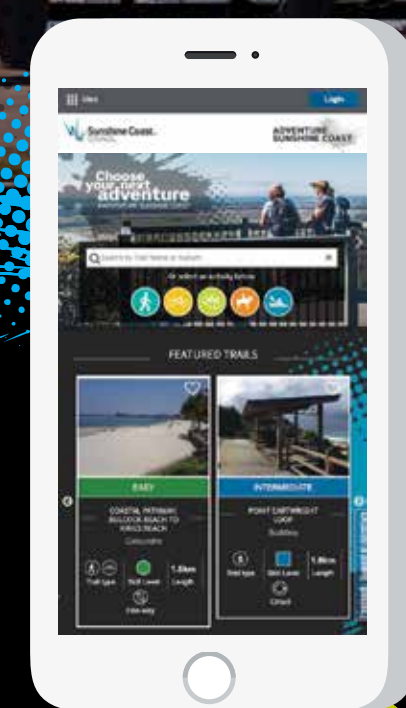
Menu

Login

Sunshine Coast. COUNCIL

ADVENTURE SUNSHINE COAST

Choose your next adventure

Search by Trail Name or Suburb

Or select an activity below

FEATURED TRAILS

EASY

COASTAL PATHWAY, BULCOCK BEACH TO KINGS BEACH

Caloundra

Trail type

Skill Level

1.5km Length

Free entry

INTERMEDIATE

POINT CARTWRIGHT LOOP

Buddina

Trail type

Skill Level

1.9km Length

Circuit